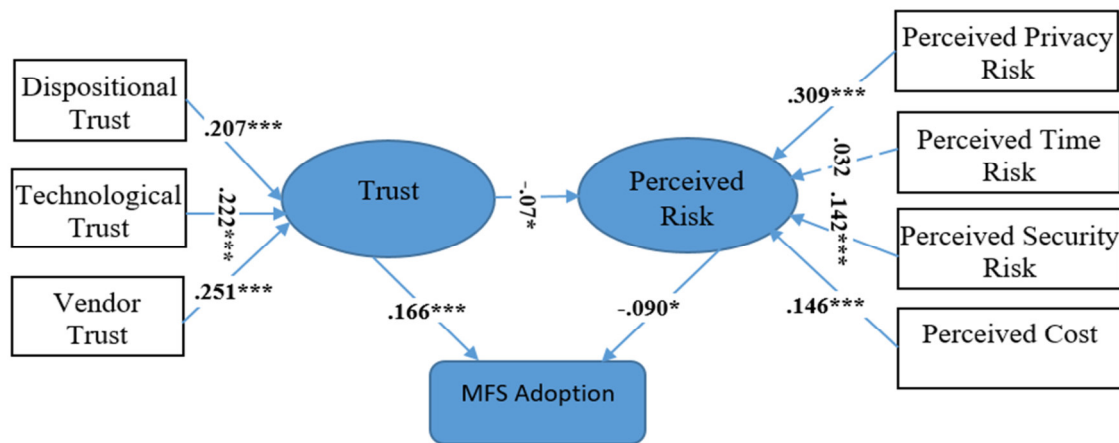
Dispositional Trust

.207***

Technological Trust

.222***

Vendor Trust

.251***

Trust

-.07*

Perceived Risk

.166***

-.090*

MFS Adoption

Perceived Privacy Risk

.309***

Perceived Time Risk

.032

Perceived Security Risk

.142***

Perceived Cost

.146***